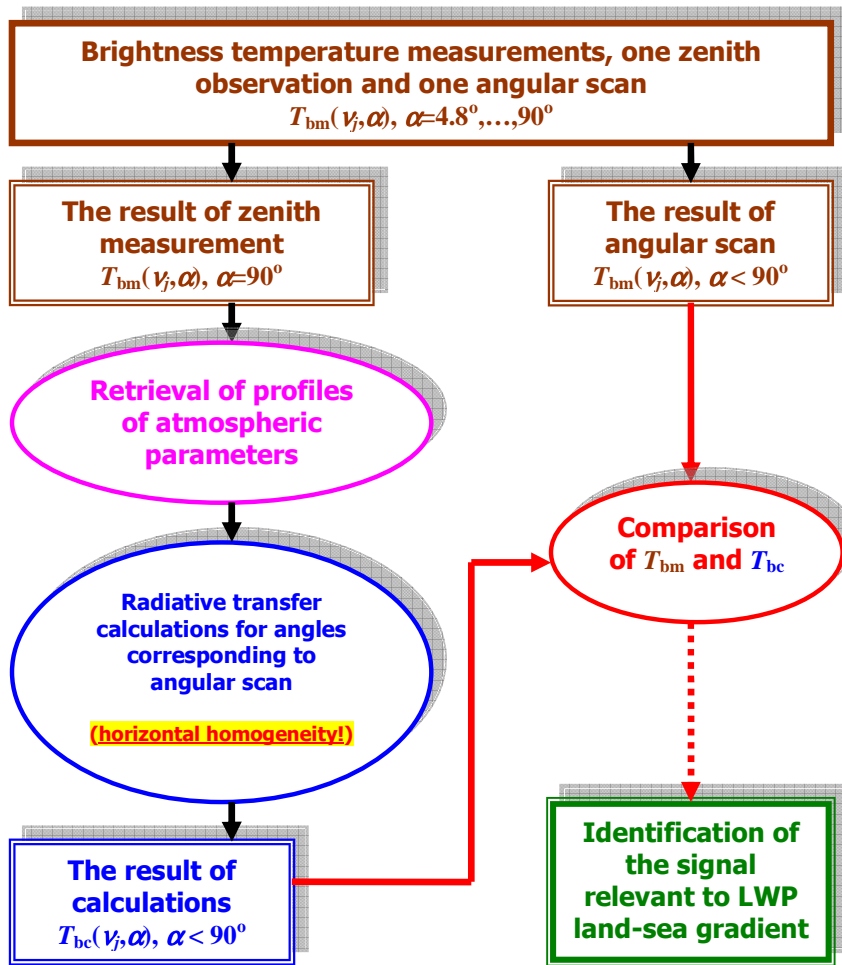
Brightness temperature measurements, one zenith observation and one angular scan
$T_{\text{bm}}(\nu_j,\alpha)$, $\alpha$=4.8°,…,90°

The result of zenith measurement
$T_{\text{bm}}(\nu_j,\alpha)$, $\alpha$=90°

The result of angular scan
$T_{\text{bm}}(\nu_j,\alpha)$, $\alpha < 90°$

Retrieval of profiles of atmospheric parameters

Radiative transfer calculations for angles corresponding to angular scan

(horizontal homogeneity!)

The result of calculations
$T_{\text{bc}}(\nu_j,\alpha)$, $\alpha < 90°$

Comparison of $T_{\text{bm}}$ and $T_{\text{bc}}$

Identification of the signal relevant to LWP land-sea gradient